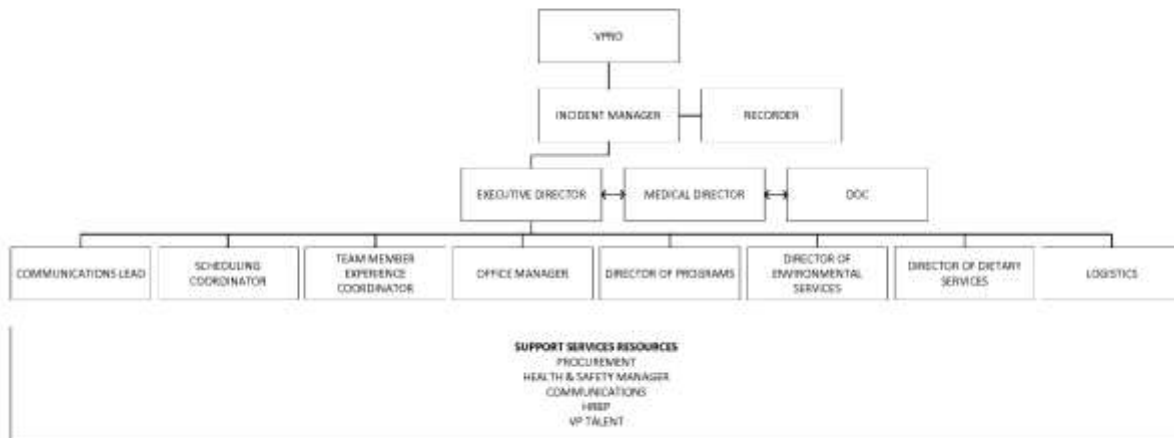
VPRO

INCIDENT MANAGER

RECORDER

EXECUTIVE DIRECTOR

MEDICAL DIRECTOR

DOC

COMMUNICATIONS LEAD

SCHEDULING COORDINATOR

TEAM MEMBER EXPERIENCE COORDINATOR

OFFICE MANAGER

DIRECTOR OF PROGRAMS

DIRECTOR OF ENVIRONMENTAL SERVICES

DIRECTOR OF DIETARY SERVICES

LOGISTICS

SUPPORT SERVICES RESOURCES
PROCUREMENT
HEALTH & SAFETY MANAGER
COMMUNICATIONS
HREP
VP TALENT